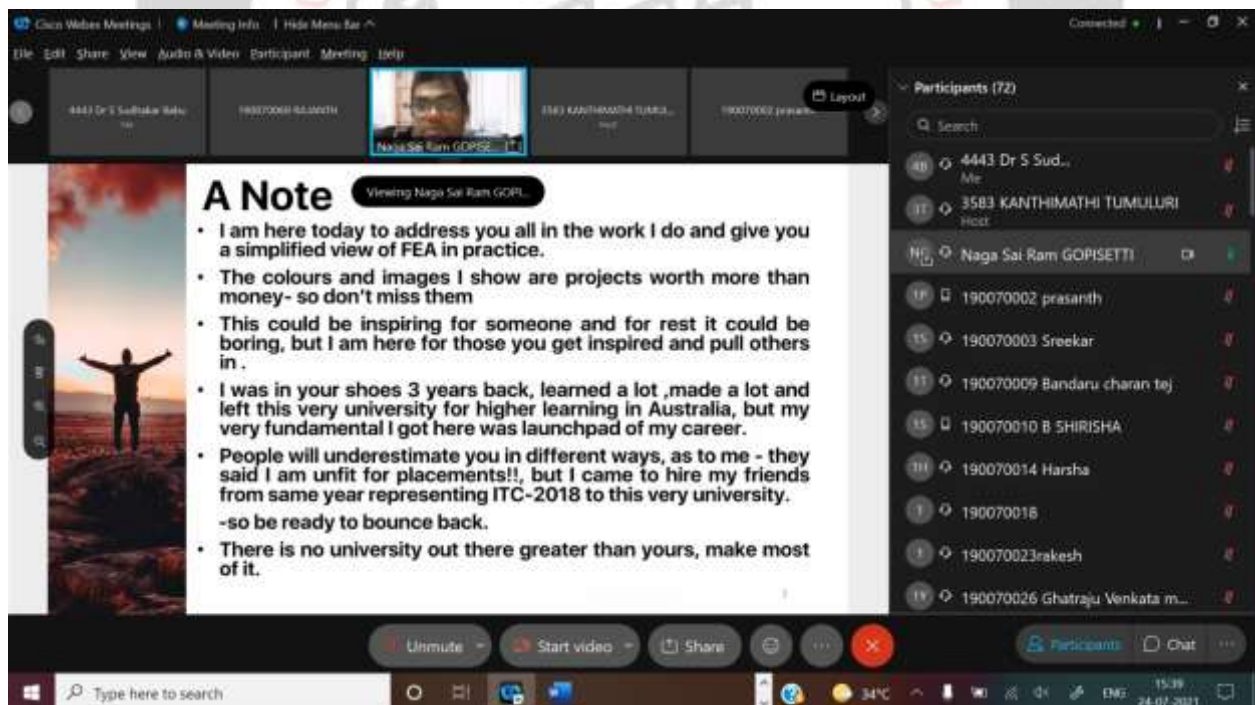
Cisco Webex Meetings | Meeting Info | Hide Menu Bar ^

Connected

File Edit Share View Audio & Video Participant Meeting Help

4443 Dr S Sudhakar Babu

190070068 RAJANTH

Naga Sai Ram GOPISE...

3583 KANTHIMATHI TUMUL...

190070002 prasanth

Layout

Participants (72)

Search

A Note

Viewing Naga Sai Ram GOPI...

• I am here today to address you all in the work I do and give you a simplified view of FEA in practice.

• The colours and images I show are projects worth more than money- so don't miss them

• This could be inspiring for someone and for rest it could be boring, but I am here for those you get inspired and pull others in .

• I was in your shoes 3 years back, learned a lot ,made a lot and left this very university for higher learning in Australia, but my very fundamental I got here was launchpad of my career.

• People will underestimate you in different ways, as to me - they said I am unfit for placements!!, but I came to hire my friends from same year representing ITC-2018 to this very university.

-so be ready to bounce back.

• There is no university out there greater than yours, make most of it.

4443 Dr S Sud...
Me

3583 KANTHIMATHI TUMULURI
Host

Naga Sai Ram GOPISETTI

190070002 prasanth

190070003 Sreekar

190070009 Bandaru charan tej

190070010 B SHIRISHA

190070014 Harsha

190070018

190070023rakesh

190070026 Ghatraju Venkata m...

Unmute

Start video

Share

Participants

Chat

Type here to search

34°C

ENG

15:39
24-07-2021